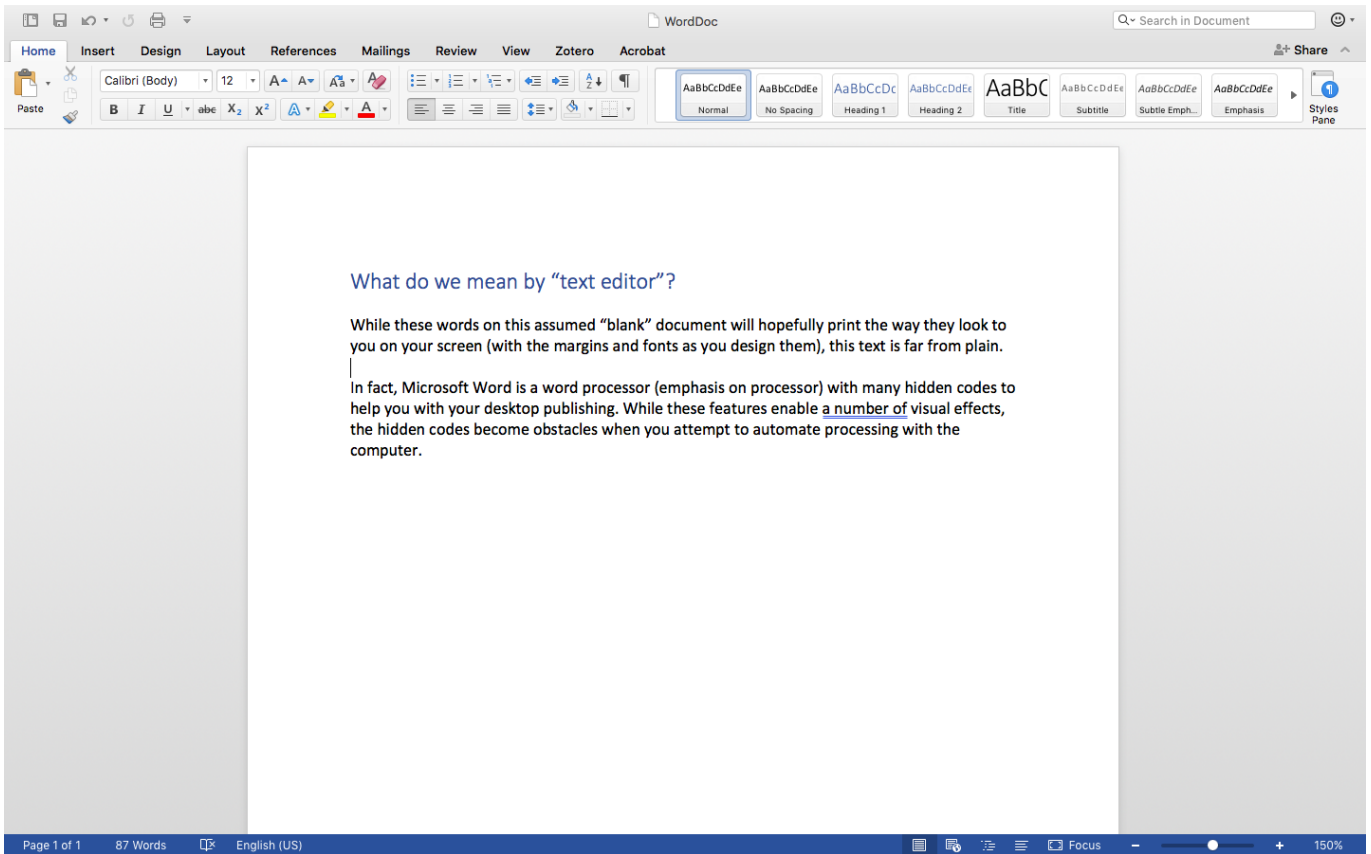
WordDoc

Search in Document

Home Insert Design Layout References Mailings Review View Zotero Acrobat

Share

Paste

Calibri (Body) 12

B I U abe $X_2$ $X^2$

AaBbCcDdEe Normal
AaBbCcDdEe No Spacing
AaBbCcDc Heading 1
AaBbCcDdEe Heading 2
AaBbC Title
AaBbCcDdEe Subtitle
AaBbCcDdEe Subtle Emph...
AaBbCcDdEe Emphasis

Styles Pane

What do we mean by “text editor”?

While these words on this assumed “blank” document will hopefully print the way they look to you on your screen (with the margins and fonts as you design them), this text is far from plain.

In fact, Microsoft Word is a word processor (emphasis on processor) with many hidden codes to help you with your desktop publishing. While these features enable a number of visual effects, the hidden codes become obstacles when you attempt to automate processing with the computer.

Page 1 of 1 87 Words English (US) Focus 150%